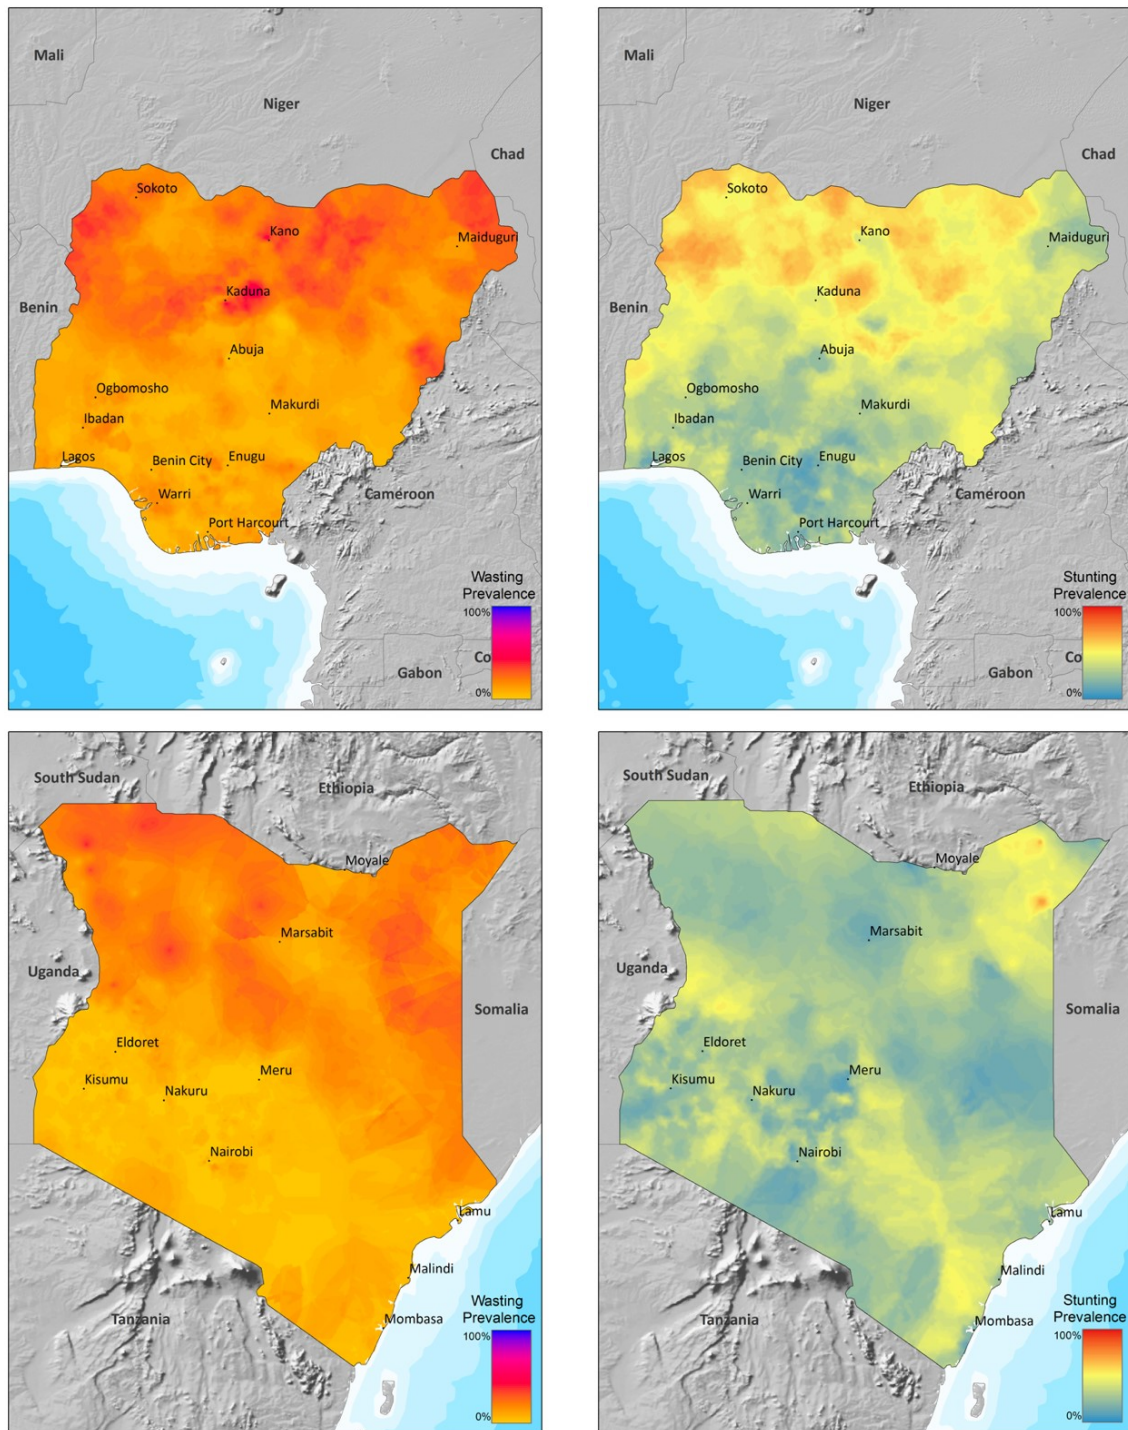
Mali

Niger

Chad

Sokoto

Kano

Maiduguri

Benin

Kaduna

Abuja

Ogbomosho

Ibadan

Makurdi

Lagos

Benin City

Enugu

Warri

Cameroon

Port Harcourt

Wasting Prevalence

100%

0%

Co

Gabon

Mali

Niger

Chad

Sokoto

Kano

Maiduguri

Benin

Kaduna

Abuja

Ogbomosho

Ibadan

Makurdi

Lagos

Benin City

Enugu

Warri

Cameroon

Port Harcourt

Stunting Prevalence

100%

0%

Co

Gabon

South Sudan

Ethiopia

Moyale

Marsabit

Uganda

Somalia

Eldoret

Kisumu

Nakuru

Meru

Nairobi

Lamu

Malindi

Tanzania

Mombasa

Wasting Prevalence

100%

0%

South Sudan

Ethiopia

Moyale

Marsabit

Uganda

Somalia

Eldoret

Kisumu

Nakuru

Meru

Nairobi

Lamu

Malindi

Tanzania

Mombasa

Stunting Prevalence

100%

0%